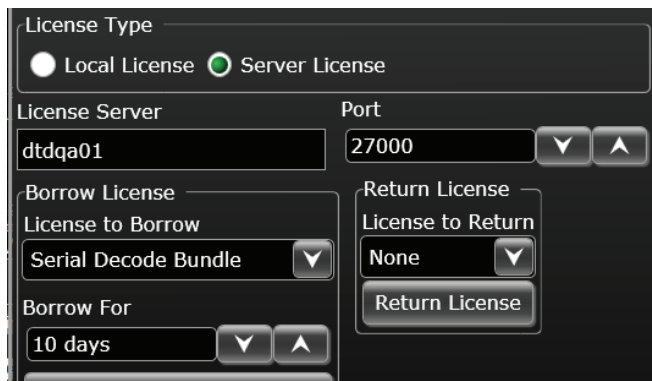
License Type
Local License Server License
License Server
dtdqa01
Port
27000
Borrow License
License to Borrow
Serial Decode Bundle
Borrow For
10 days
Return License
License to Return
None
Return License